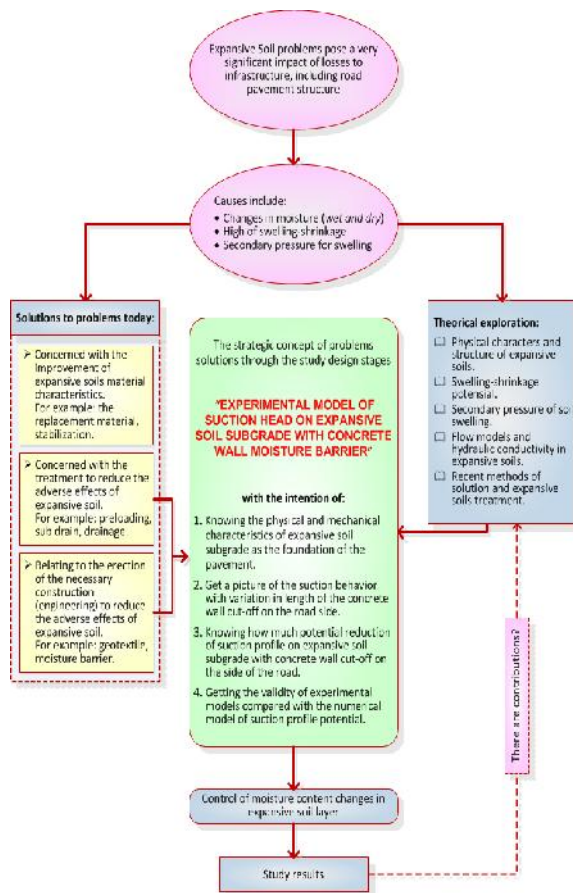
Expansive Soil problems pose a very significant impact of losses to infrastructure, including road pavement structure

Causes include:
• Changes in moisture (wet and dry)
• High of swelling-shrinkage
• Secondary pressure for swelling

Solutions to problems today:

➢ Concerned with the improvement of expansive soils material characteristics. For example: the replacement material, stabilization.

➢ Concerned with the treatment to reduce the adverse effects of expansive soil. For example: preloading, sub drain, drainage

➢ Relating to the erection of the necessary construction (engineering) to reduce the adverse effects of expansive soil. For example: geotextile, moisture barrier.

The strategic concept of problems solutions through the study design stages

"EXPERIMENTAL MODEL OF SUCTION HEAD ON EXPANSIVE SOIL SUBGRADE WITH CONCRETE WALL MOISTURE BARRIER"

with the intention of:

1. Knowing the physical and mechanical characteristics of expansive soil subgrade as the foundation of the pavement.
2. Get a picture of the suction behavior with variation in length of the concrete wall cut-off on the road side.
3. Knowing how much potential reduction of suction profile on expansive soil subgrade with concrete wall cut-off on the side of the road.
4. Getting the validity of experimental models compared with the numerical model of suction profile potential.

Theorical exploration:
☐ Physical characters and structure of expansive soils.
☐ Swelling-shrinkage potencial.
☐ Secondary pressure of soil swelling.
☐ How models and hydraulic conductivity in expansive soils.
☐ Recent methods of solution and expansive soils treatment.

There are contributions?

Control of moisture content changes in expansive soil layer

Study results